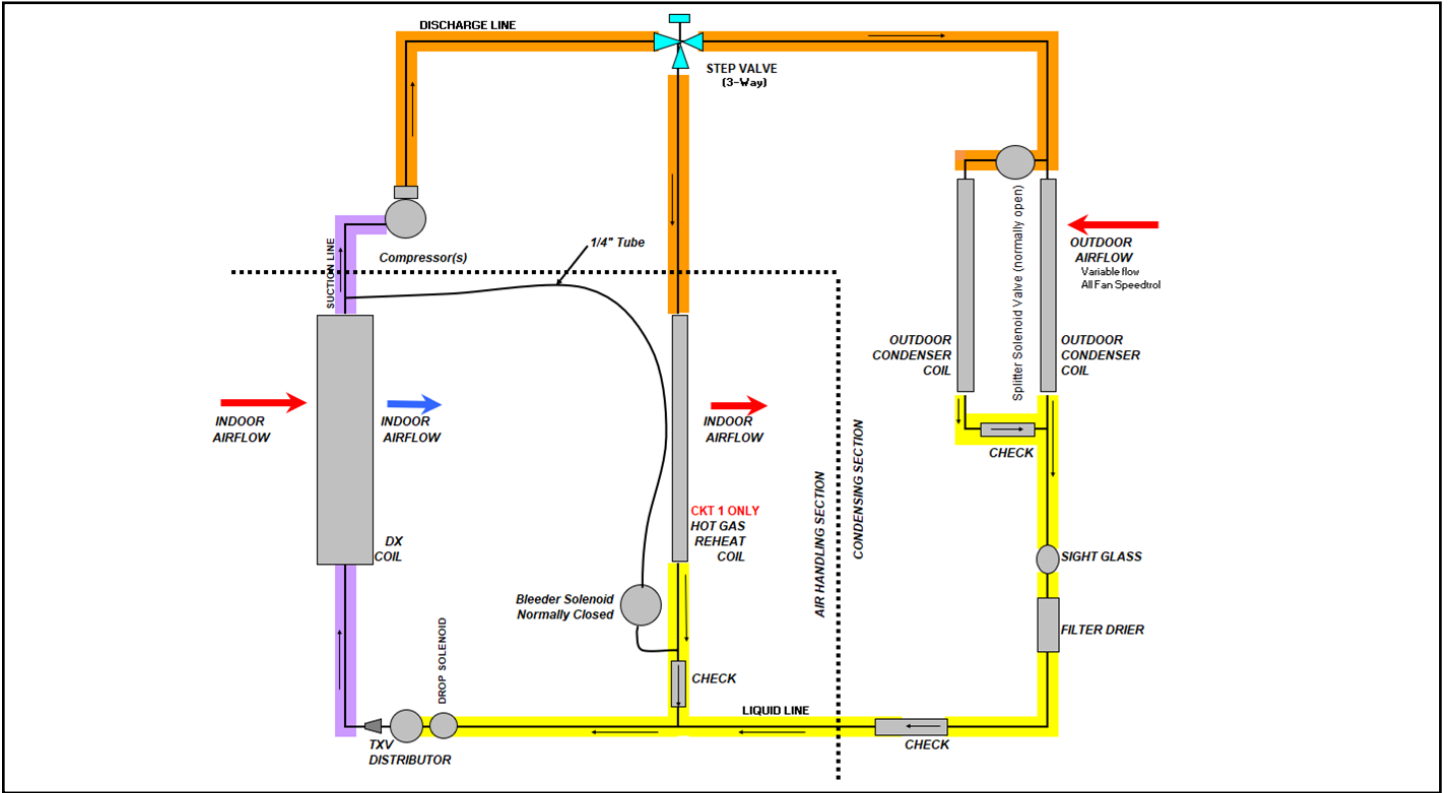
DISCHARGE LINE

STEP VALVE
(3-Way)

SUCTION LINE

Compressor(s)

1/4" Tube

Splitter Solenoid Valve (normally open)

OUTDOOR
AIRFLOW
Variable flow
All Fan Speedtrol

OUTDOOR
CONDENSER
COIL

OUTDOOR
CONDENSER
COIL

INDOOR
AIRFLOW

INDOOR
AIRFLOW

INDOOR
AIRFLOW

CHECK

AIR HANDLING SECTION

CONDENSING SECTION

CKT 1 ONLY
HOT GAS
REHEAT
COIL

DX
COIL

SIGHT GLASS

Bleeder Solenoid
Normally Closed

FILTER DRIER

DROP SOLENOID

CHECK

LIQUID LINE

TXV
DISTRIBUTOR

CHECK